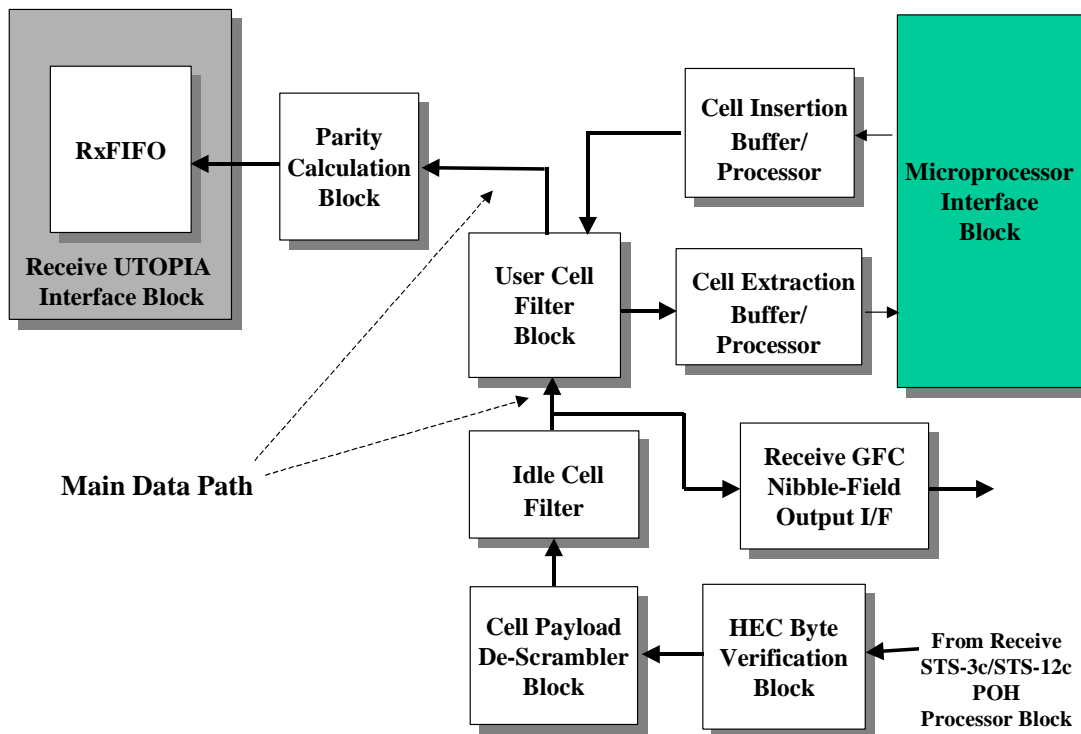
RxFIFO

Receive UTOPIA Interface Block

Parity Calculation Block

Cell Insertion Buffer/ Processor

Microprocessor Interface Block

User Cell Filter Block

Cell Extraction Buffer/ Processor

Main Data Path

Idle Cell Filter

Receive GFC Nibble-Field Output I/F

Cell Payload De-Scrambler Block

HEC Byte Verification Block

From Receive STS-3c/STS-12c POH Processor Block